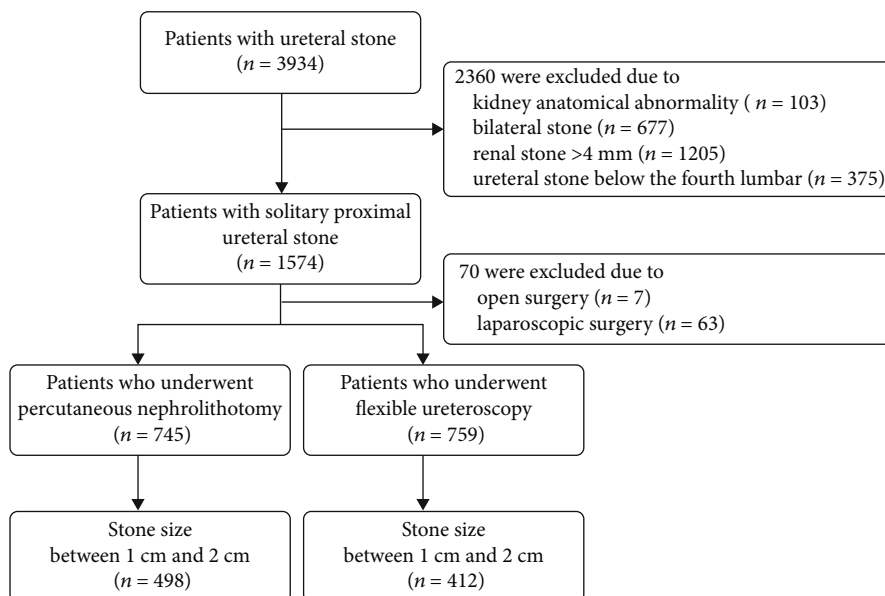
Patients with ureteral stone ($n = 3934$)

2360 were excluded due to
kidney anatomical abnormality ( $n = 103$)
bilateral stone ($n = 677$)
renal stone >4 mm ($n = 1205$)
ureteral stone below the fourth lumbar ($n = 375$)

Patients with solitary proximal ureteral stone ($n = 1574$)

70 were excluded due to
open surgery ($n = 7$)
laparoscopic surgery ($n = 63$)

Patients who underwent percutaneous nephrolithotomy ($n = 745$)

Patients who underwent flexible ureteroscopy ($n = 759$)

Stone size between 1 cm and 2 cm ($n = 498$)

Stone size between 1 cm and 2 cm ($n = 412$)